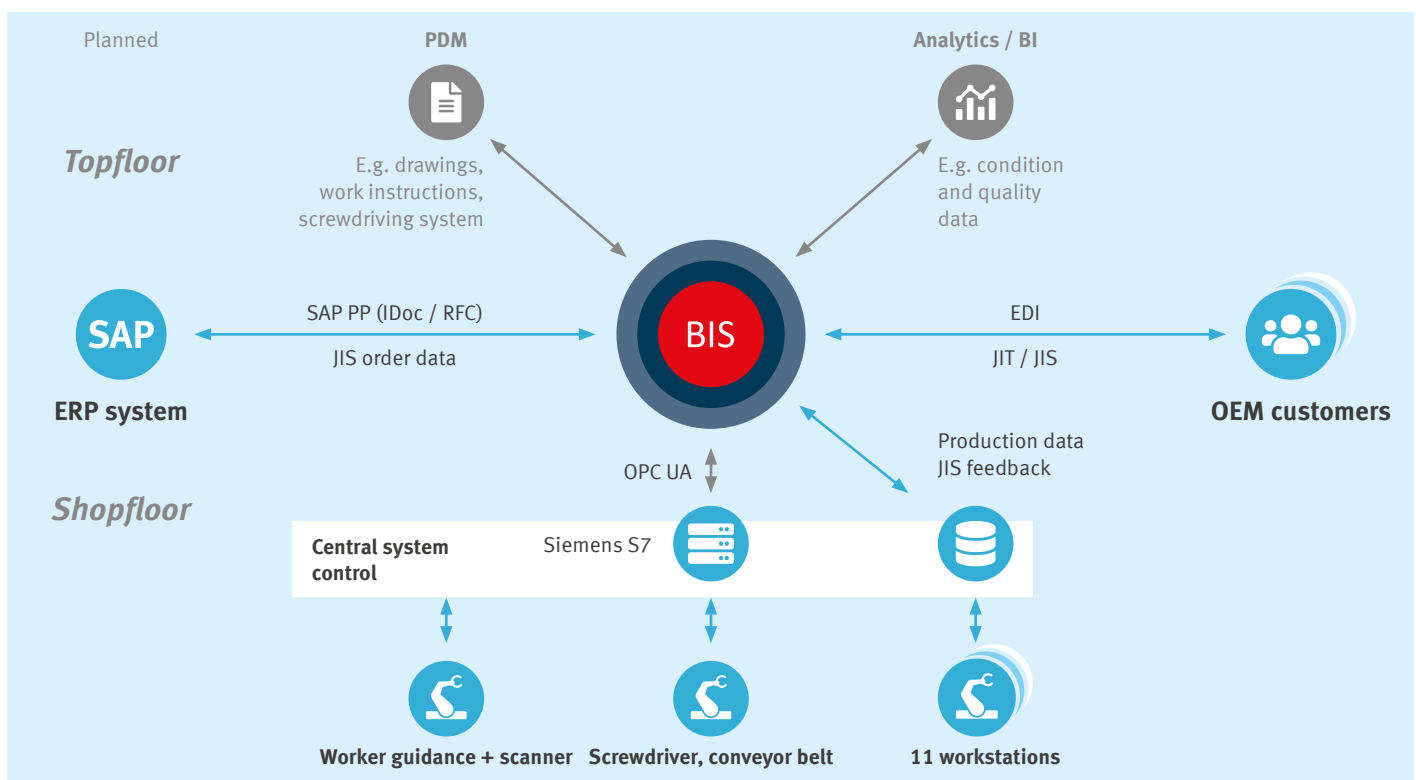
Planned

PDM

E.g. drawings, work instructions, screwdriving system

Analytics / BI

E.g. condition and quality data

Topfloor

SAP

ERP system

SAP PP (IDoc / RFC)

JIS order data

BIS

EDI

JIT / JIS

OEM customers

Production data
JIS feedback

OPC UA

Shopfloor

Central system control

Siemens S7

Worker guidance + scanner

Screwdriver, conveyor belt

11 workstations